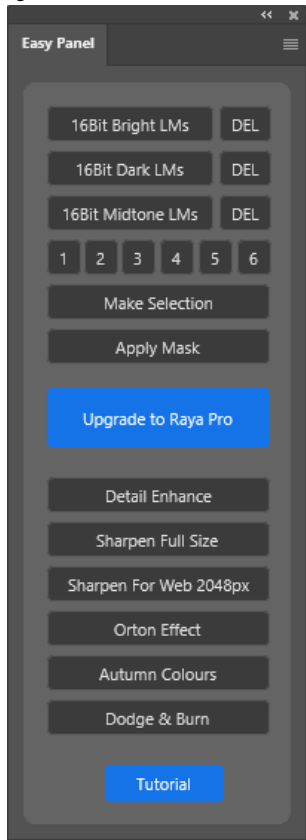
Easy Panel

16Bit Bright LMs DEL

16Bit Dark LMs DEL

16Bit Midtone LMs DEL

1 2 3 4 5 6

Make Selection

Apply Mask

Upgrade to Raya Pro

Detail Enhance

Sharpen Full Size

Sharpen For Web 2048px

Orton Effect

Autumn Colours

Dodge & Burn

Tutorial